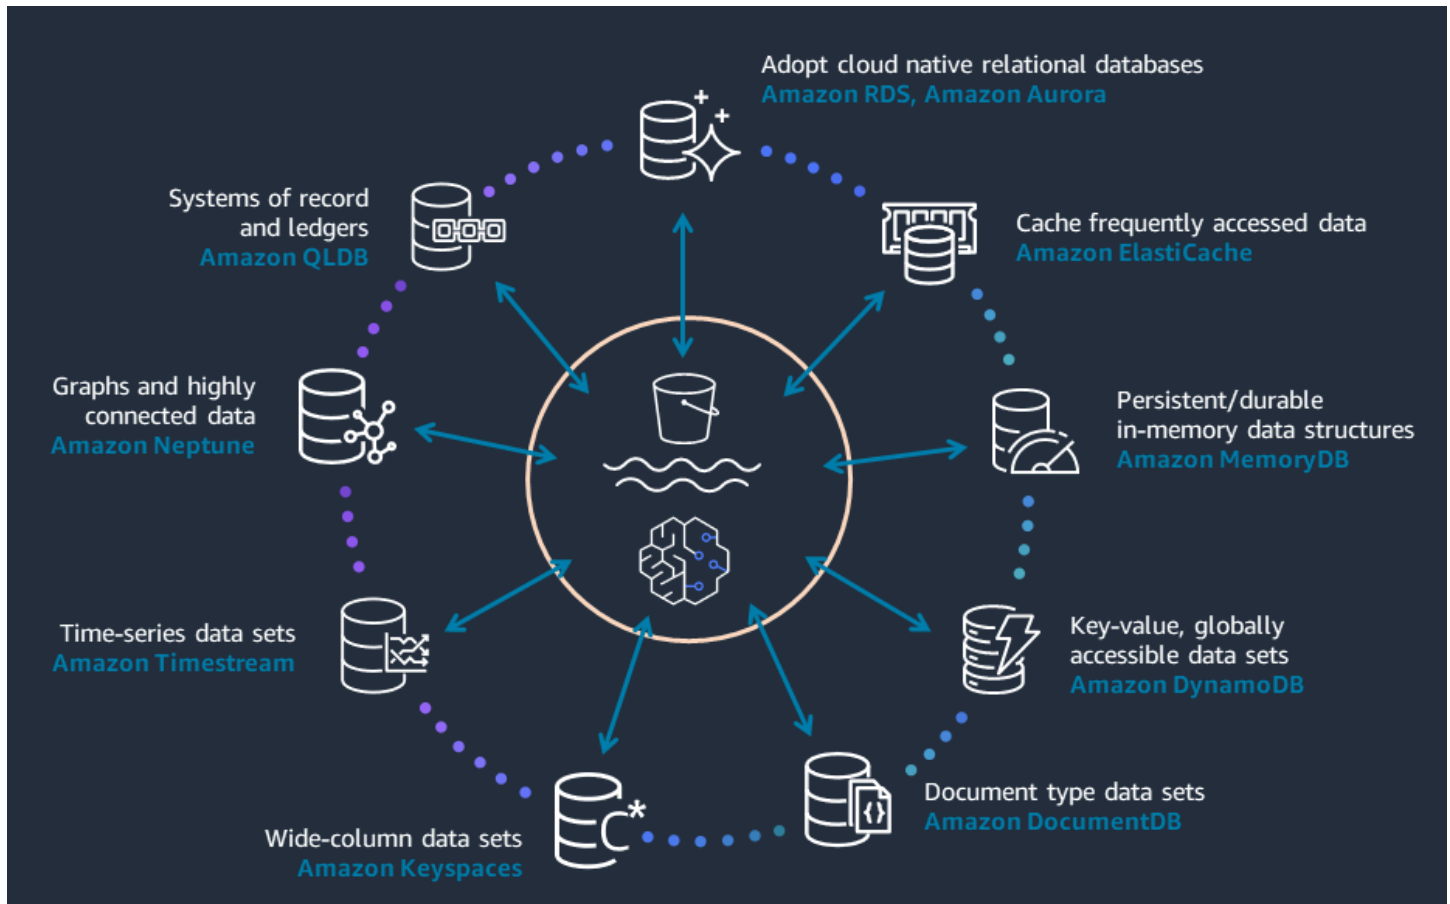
Adopt cloud native relational databases
Amazon RDS, Amazon Aurora

Cache frequently accessed data
Amazon ElastiCache

Persistent/durable in-memory data structures
Amazon MemoryDB

Key-value, globally accessible data sets
Amazon DynamoDB

Document type data sets
Amazon DocumentDB

Wide-column data sets
Amazon Keyspaces

Time-series data sets
Amazon Timestream

Graphs and highly connected data
Amazon Neptune

Systems of record and ledgers
Amazon QLDB